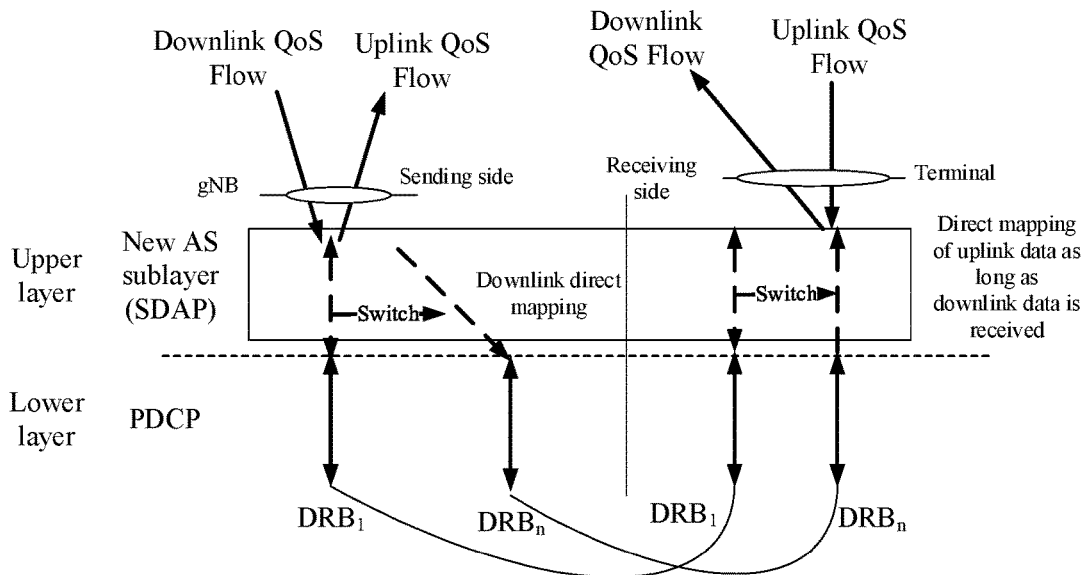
Downlink QoS Flow

Uplink QoS Flow

Downlink QoS Flow

Uplink QoS Flow

gNB

Sending side

Receiving side

Terminal

Upper layer

New AS sublayer (SDAP)

Switch

Downlink direct mapping

Switch

Direct mapping of uplink data as long as downlink data is received

Lower layer

PDCP

DRB$_1$

DRB$_n$

DRB$_1$

DRB$_n$